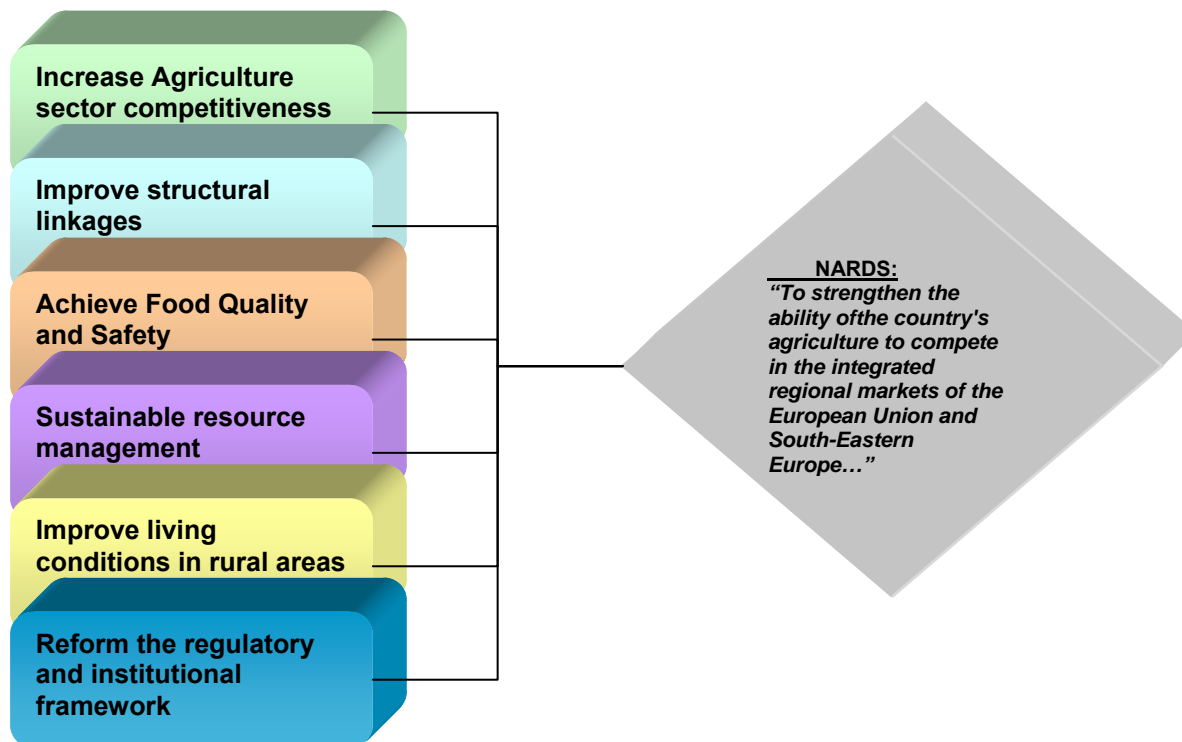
Increase Agriculture sector competitiveness

Improve structural linkages

Achieve Food Quality and Safety

Sustainable resource management

Improve living conditions in rural areas

Reform the regulatory and institutional framework

NARDS:
“To strengthen the ability ofthe country's agriculture to compete in the integrated regional markets of the European Union and South-Eastern Europe…”